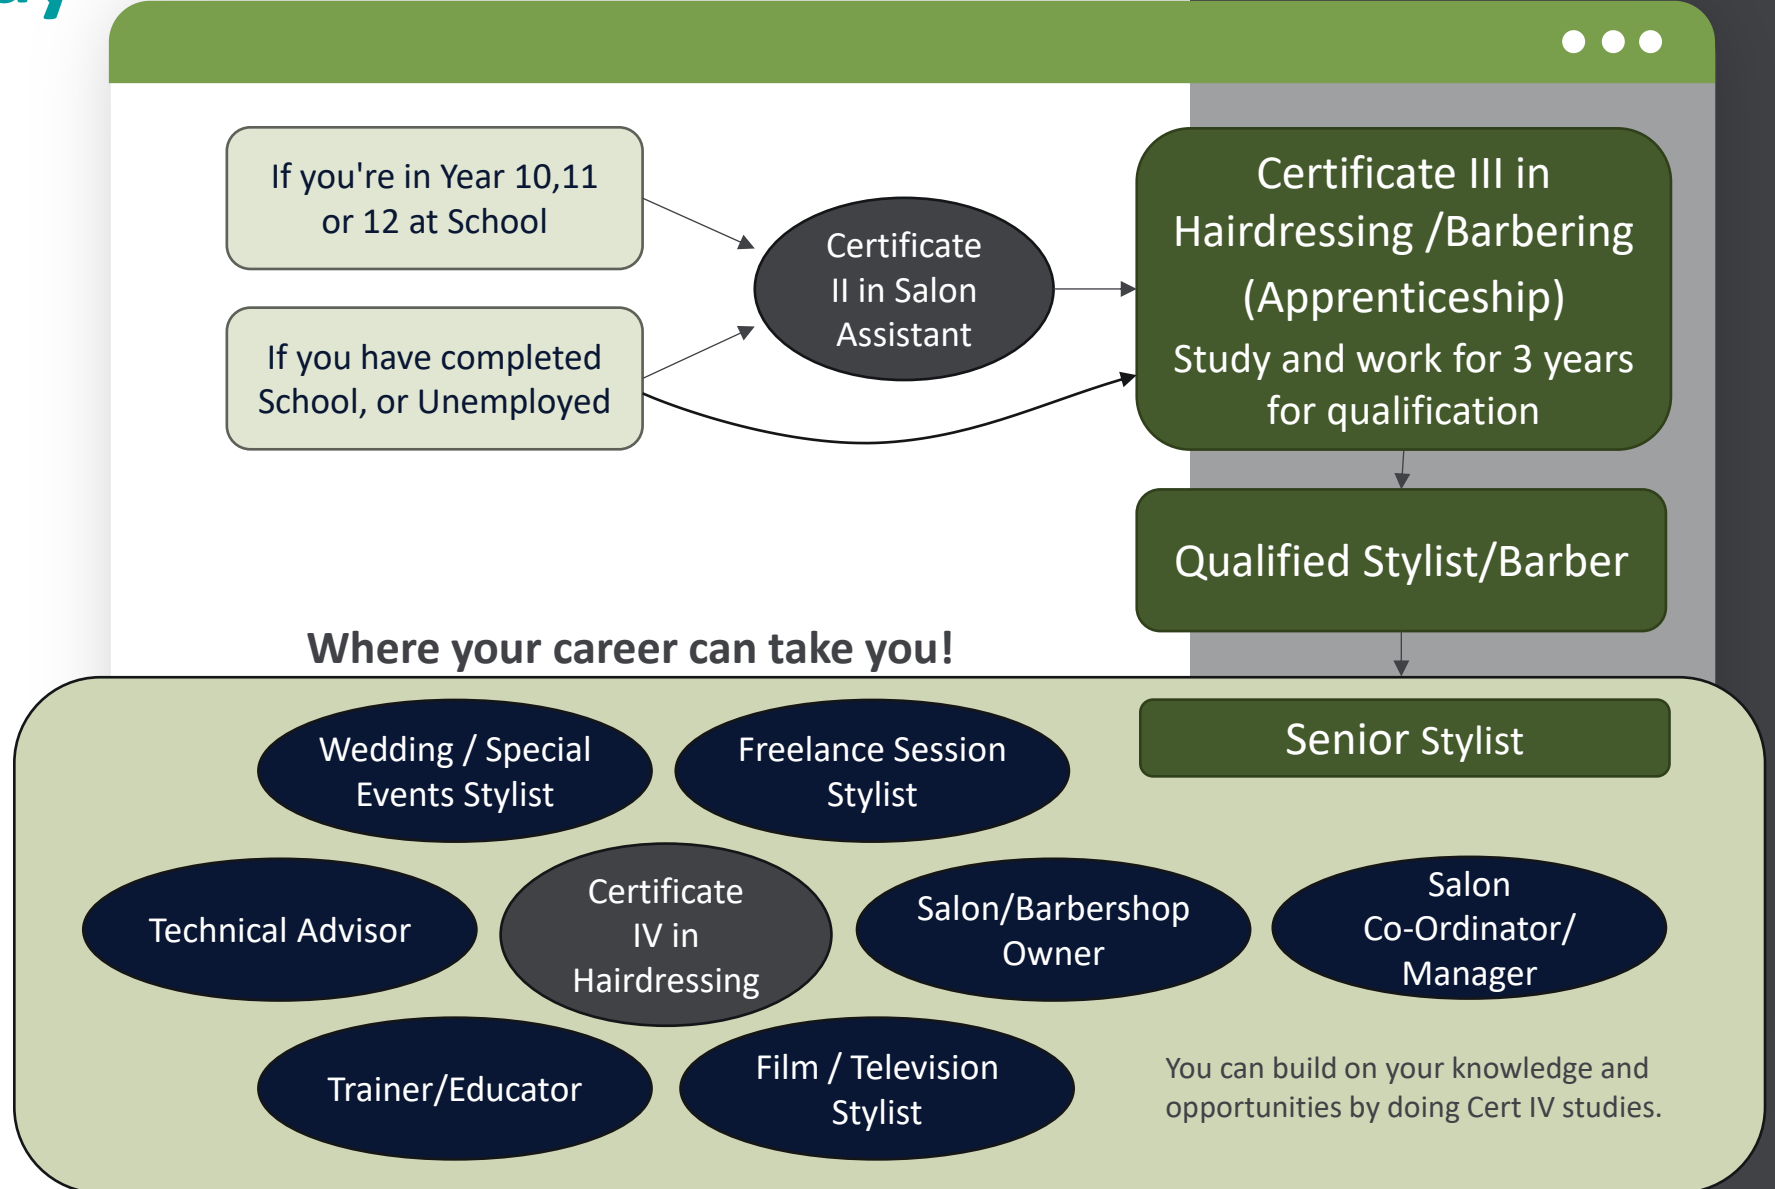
If you're in Year 10,11 or 12 at School

If you have completed School, or Unemployed

Certificate II in Salon Assistant

Certificate III in Hairdressing /Barbering (Apprenticeship)
Study and work for 3 years for qualification

Qualified Stylist/Barber

Where your career can take you!

Senior Stylist

Wedding / Special Events Stylist

Freelance Session Stylist

Technical Advisor

Certificate IV in Hairdressing

Salon/Barbershop Owner

Salon Co-Ordinator/ Manager

Trainer/Educator

Film / Television Stylist

You can build on your knowledge and opportunities by doing Cert IV studies.